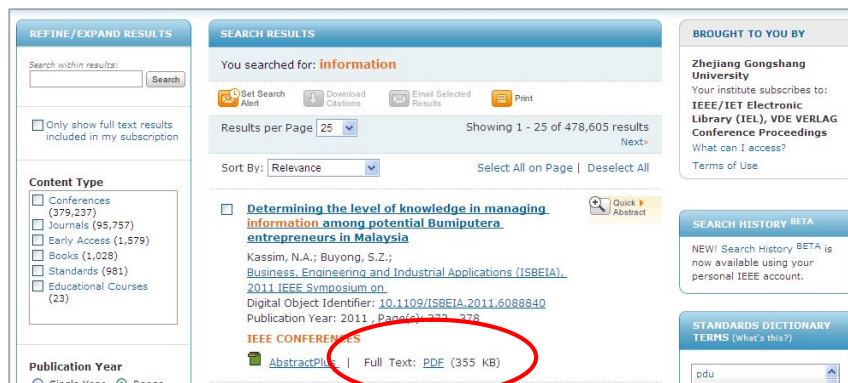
REFINE/EXPAND RESULTS

Search within results:

Search

Only show full text results included in my subscription

Content Type

Conferences (379,237)
Journals (95,757)
Early Access (1,579)
Books (1,028)
Standards (981)
Educational Courses (23)

Publication Year

SEARCH RESULTS

You searched for: information

Set Search Alert | Download Citations | Email Selected Results | Print

Results per Page 25

Showing 1 - 25 of 478,605 results
Next»

Sort By: Relevance

Select All on Page | Deselect All

Determining the level of knowledge in managing information among potential Bumiputera entrepreneurs in Malaysia

Quick Abstract

Kassim, N.A.; Buyong, S.Z.;
Business, Engineering and Industrial Applications (ISBEIA), 2011 IEEE Symposium on
Digital Object Identifier: 10.1109/ISBEIA.2011.6088840
Publication Year: 2011 , Page(s): 372 - 378

IEEE CONFERENCES

AbstractPlus | Full Text: PDF (355 KB)

BROUGHT TO YOU BY

Zhejiang Gongshang University
Your institute subscribes to: IEEE/IET Electronic Library (IEL), VDE VERLAG Conference Proceedings
What can I access?
Terms of Use

SEARCH HISTORY BETA

NEW! Search History BETA is now available using your personal IEEE account.

STANDARDS DICTIONARY TERMS (What's this?)

pdu